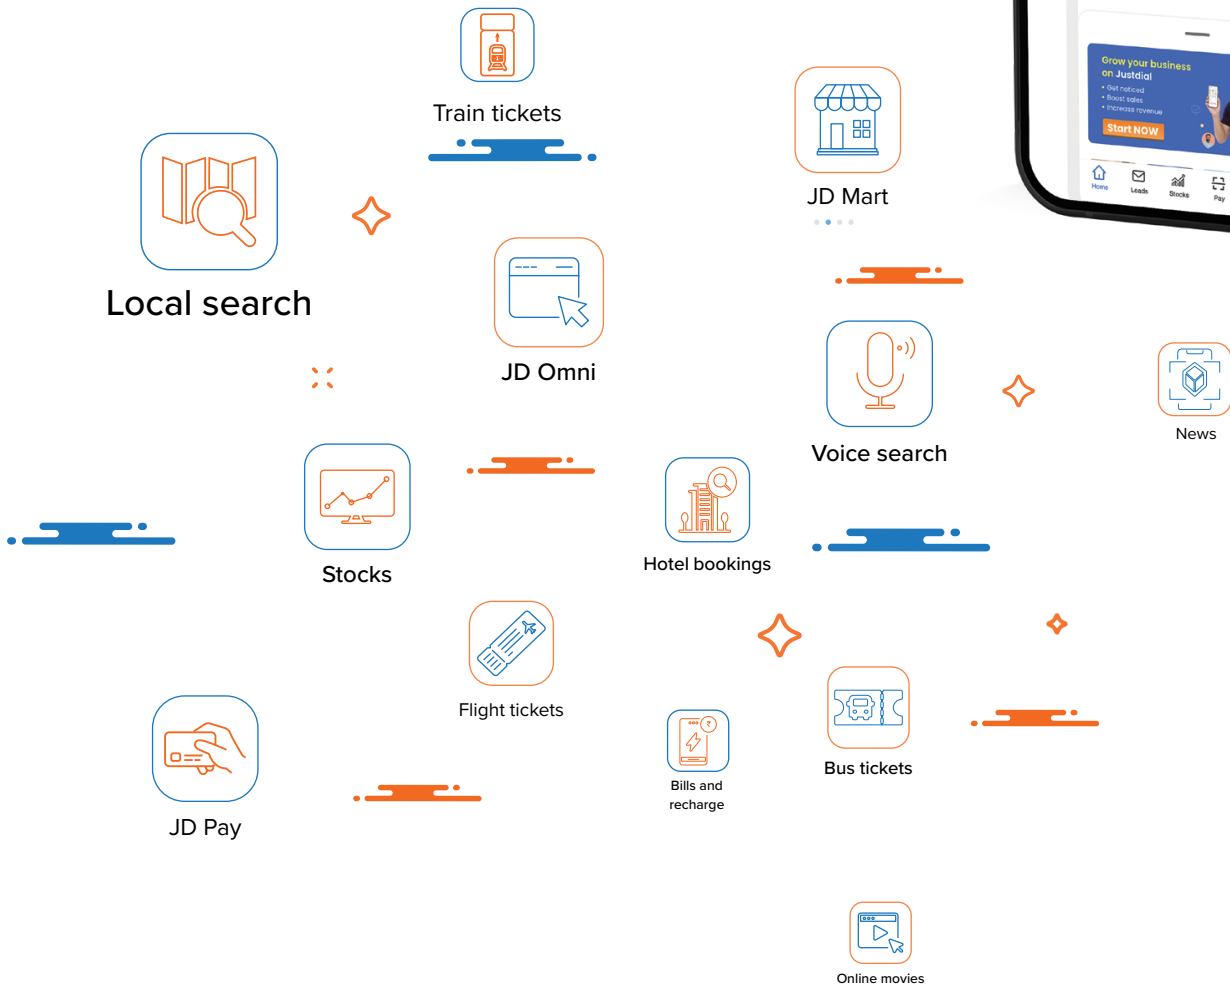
Train tickets

Grow your business on Justdial
• Get noticed
• Boost sales
• Increase revenue
Start NOW

Home Leads Stocks Pay

JD Mart

Local search

JD Omni

Voice search

News

Stocks

Hotel bookings

Flight tickets

JD Pay

Bills and recharge

Bus tickets

Online movies